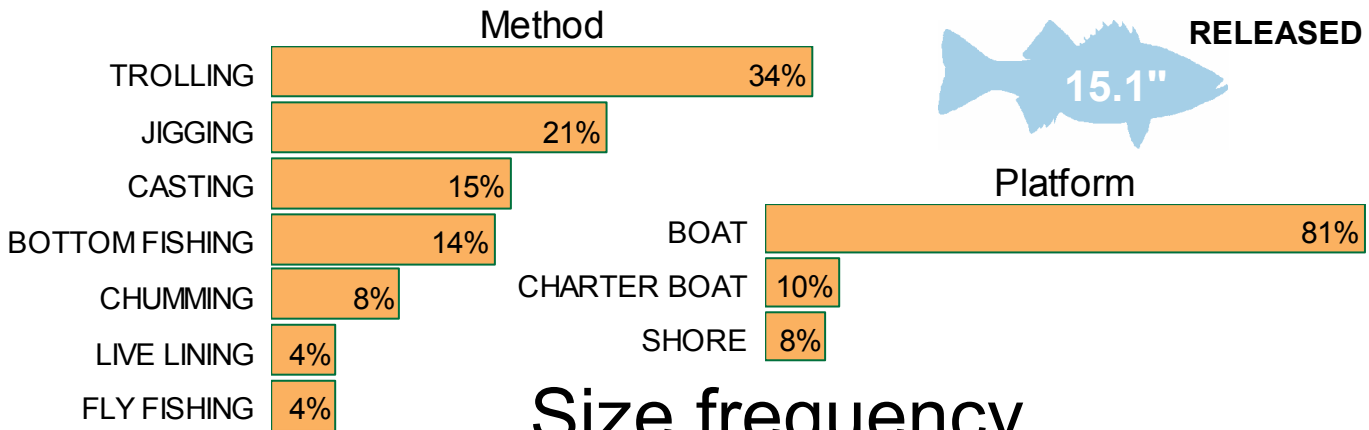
Method

| | |
|---|---|
| TROLLING | 34% |
| JIGGING | 21% |
| CASTING | 15% |
| BOTTOM FISHING | 14% |
| CHUMMING | 8% |
| LIVE LINING | 4% |
| FLY FISHING | 4% |

15.1"

RELEASED

Platform

| | |
|---|---|
| BOAT | 81% |
| CHARTER BOAT | 10% |
| SHORE | 8% |

Size frequency